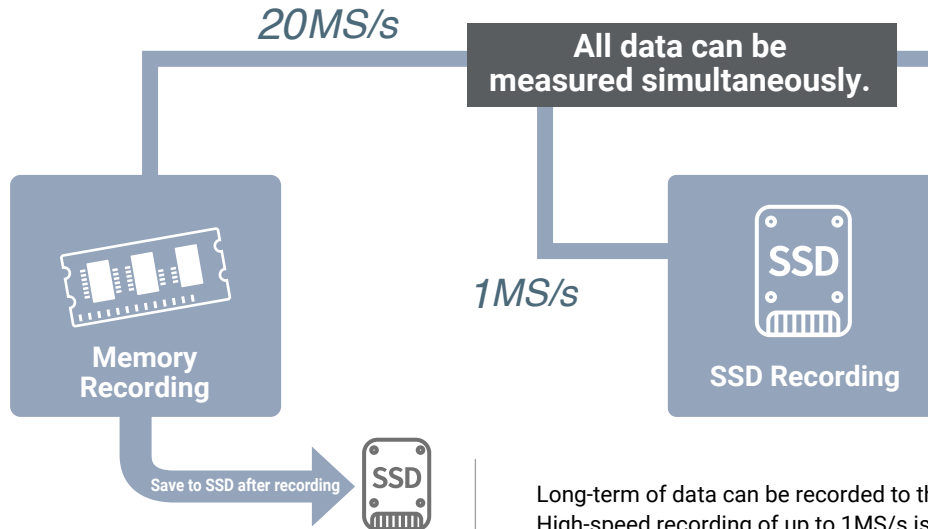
20MS/s

All data can be measured simultaneously.

Memory Recording

1MS/s

SSD

SSD Recording

Save to SSD after recording

SSD

Long-term of data can be recorded to th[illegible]
High-speed recording of up to 1MS/s is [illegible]